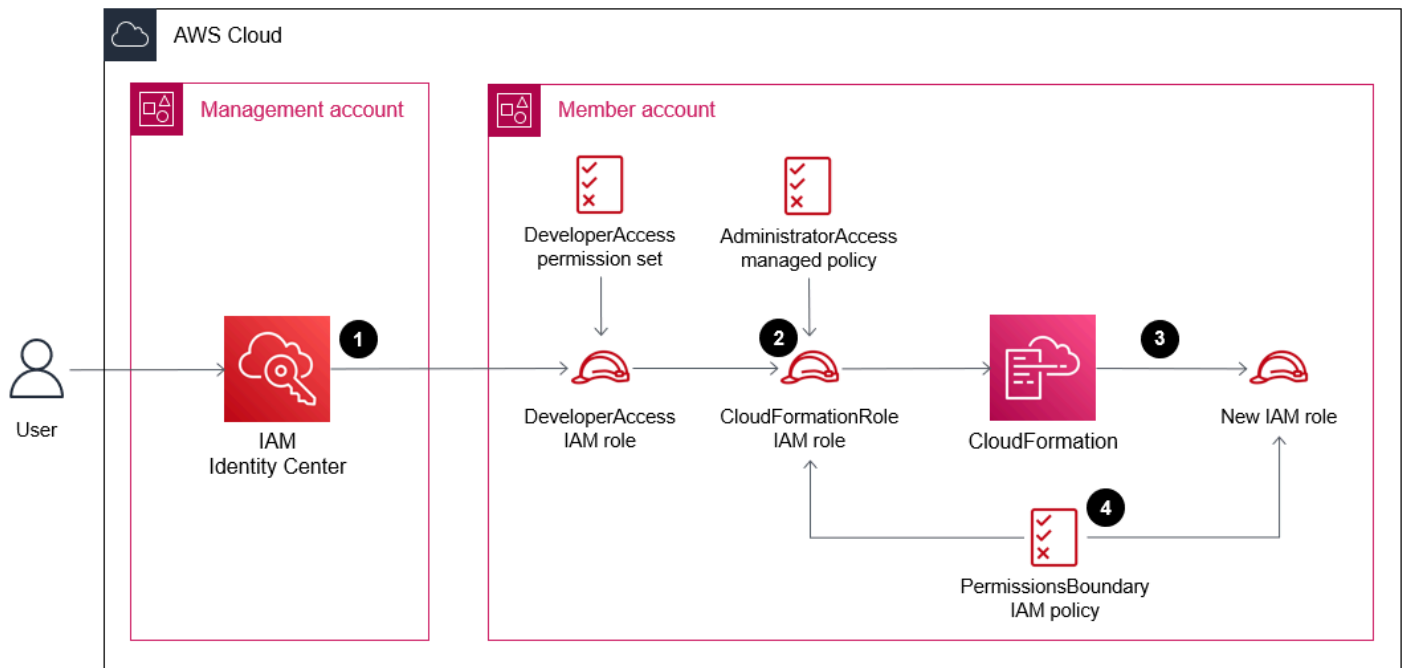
AWS Cloud

Management account

Member account

DeveloperAccess permission set

AdministratorAccess managed policy

User

1

IAM Identity Center

DeveloperAccess IAM role

2

CloudFormationRole IAM role

CloudFormation

3

New IAM role

4

PermissionsBoundary IAM policy